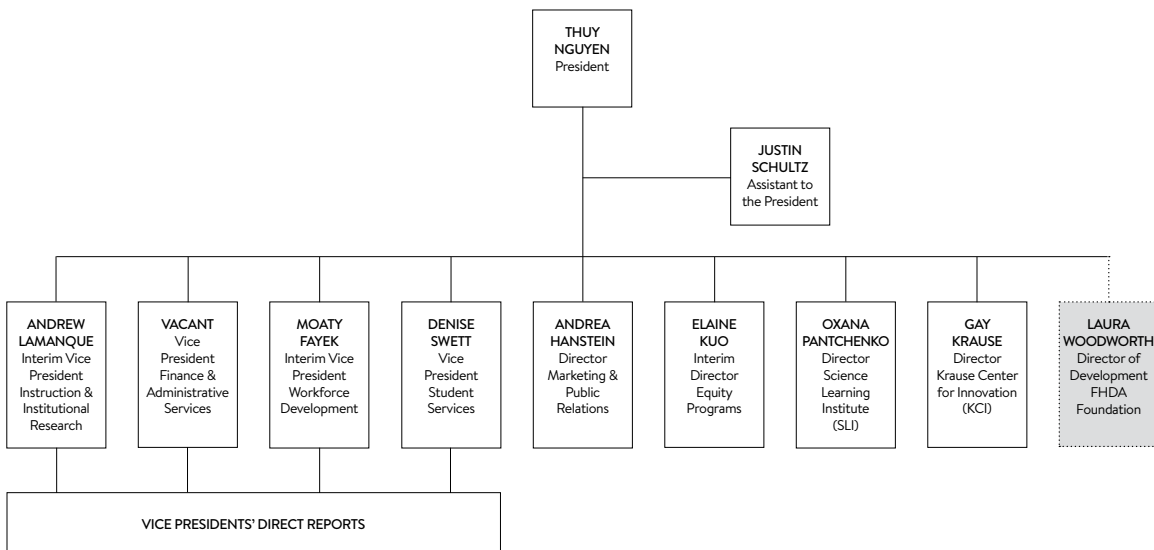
THUY NGUYEN
President

JUSTIN SCHULTZ
Assistant to the President

ANDREW LAMANQUE
Interim Vice President Instruction & Institutional Research

VACANT
Vice President Finance & Administrative Services

MOATY FAYEK
Interim Vice President Workforce Development

DENISE SWETT
Vice President Student Services

ANDREA HANSTEIN
Director Marketing & Public Relations

ELAINE KUO
Interim Director Equity Programs

OXANA PANTCHENKO
Director Science Learning Institute (SLI)

GAY KRAUSE
Director Krause Center for Innovation (KCI)

LAURA WOODWORTH
Director of Development FHDA Foundation

VICE PRESIDENTS' DIRECT REPORTS